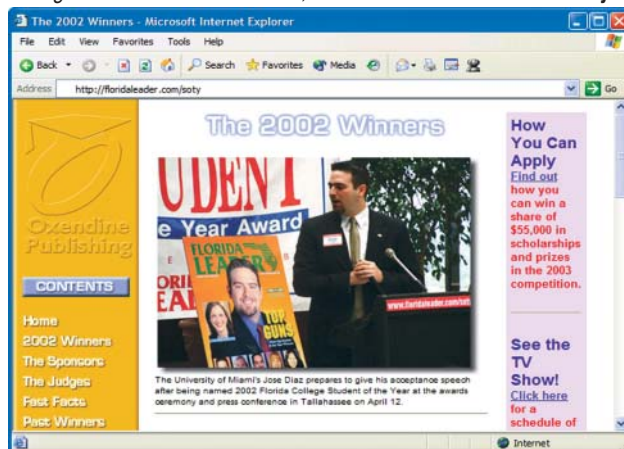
The 2002 Winners - Microsoft Internet Explorer

File Edit View Favorites Tools Help

Back Search Favorites Media

Address http://floridaleader.com/soty Go

Oxendine Publishing

CONTENTS

Home
2002 Winners
The Sponsors
The Judges
Fast Facts
Past Winners

The 2002 Winners

UDENT
e Year Award
FLORIDA LEADER
TOP GUNS
www.floridaleader.com/soty

The University of Miami's Jose Diaz prepares to give his acceptance speech after being named 2002 Florida College Student of the Year at the awards ceremony and press conference in Tallahassee on April 12.

How You Can Apply
Find out how you can win a share of $55,000 in scholarships and prizes in the 2003 competition.

See the TV Show!
Click here for a schedule of

Internet